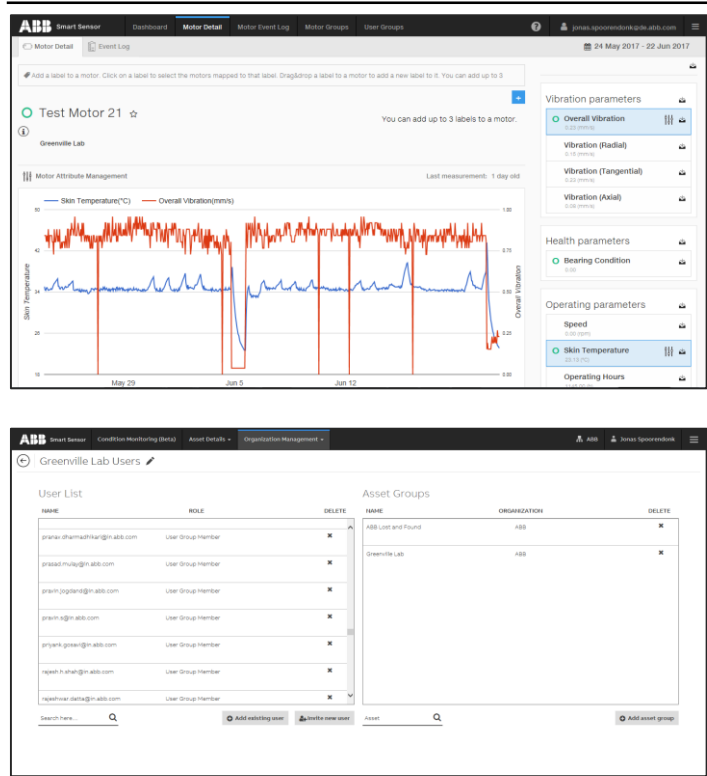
ABB Smart Sensor Dashboard Motor Detail Motor Event Log Motor Groups User Groups ? jonas.spoorendonk@de.abb.com

Motor Detail Event Log 24 May 2017 - 22 Jun 2017

Add a label to a motor. Click on a label to select the motors mapped to that label. Drag&drop a label to a motor to add a new label to it. You can add up to 3

Test Motor 21 ☆

You can add up to 3 labels to a motor.

Greenville Lab

Motor Attribute Management

Last measurement: 1 day old

Skin Temperature(°C) Overall Vibration(mm/s)

50 42 34 26 18

1.00 0.75 0.50 0.25 0.00

Skin Temperature

Overall Vibration

May 29 Jun 5 Jun 12

Vibration parameters

Overall Vibration
0.53 (mm/s)

Vibration (Radial)
0.18 (mm/s)

Vibration (Tangential)
0.23 (mm/s)

Vibration (Axial)
0.08 (mm/s)

Health parameters

Bearing Condition
0.00

Operating parameters

Speed
0.00 (rpm)

Skin Temperature
29.13 (°C)

Operating Hours

ABB Smart Sensor Condition Monitoring (Beta) Asset Details Organization Management ABB Jonas Spoorendonk

Greenville Lab Users

User List

| NAME | ROLE | DELETE |
|---|---|---|
| pranav.dharmadhikari@in.abb.com | User Group Member | ✖ |
| prasad.mulay@in.abb.com | User Group Member | ✖ |
| pravin.jogdand@in.abb.com | User Group Member | ✖ |
| pravin.s@in.abb.com | User Group Member | ✖ |
| priyank.gosavi@in.abb.com | User Group Member | ✖ |
| rajesh.h.shah@in.abb.com | User Group Member | ✖ |
| rajeshwar.datta@in.abb.com | User Group Member | ✖ |

Search here... Add existing user Invite new user

Asset Groups

| NAME | ORGANIZATION | DELETE |
|---|---|---|
| ABB Lost and Found | ABB | ✖ |
| Greenville Lab | ABB | ✖ |

Asset Add asset group